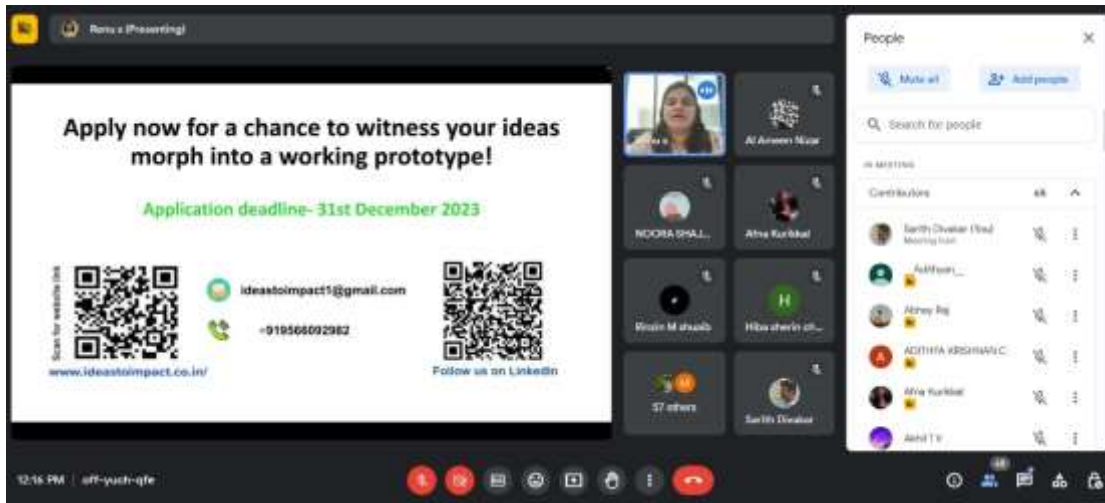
Renu s (Presenting)

Apply now for a chance to witness your ideas morph into a working prototype!

Application deadline- 31st December 2023

Scan for website link

ideastoimpact1@gmail.com

+919566092982

www.ideastoimpact.co.in/

Follow us on LinkedIn

Al Ameen Nizar

NOORA SHA...

Afra Kurikkal

Rinshi M shuaib

H

Hiba sherin ch...

M

57 others

Sarith Divakar

People

Mute all

Add people

Search for people

IN MEETING

Contributors

Sarith Divakar (You)
Meeting host

_Adithyan_

Abhey Raj

A

ADITHYA KRISHNAN C

Afra Kurikkal

Akhil T V

12:16 PM | off-yuch-qfe